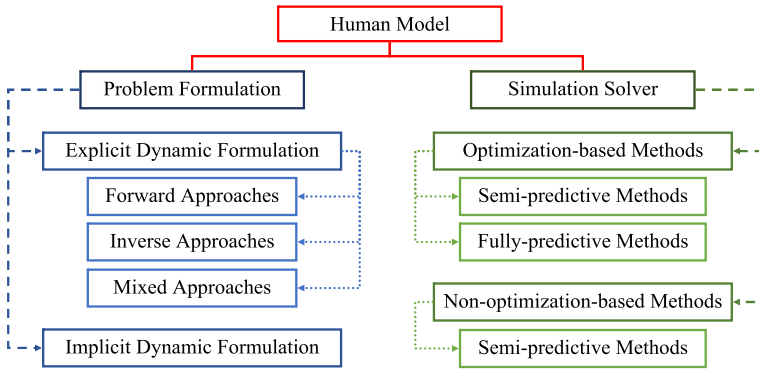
Human Model

Problem Formulation

Explicit Dynamic Formulation

Forward Approaches

Inverse Approaches

Mixed Approaches

Implicit Dynamic Formulation

Simulation Solver

Optimization-based Methods

Semi-predictive Methods

Fully-predictive Methods

Non-optimization-based Methods

Semi-predictive Methods